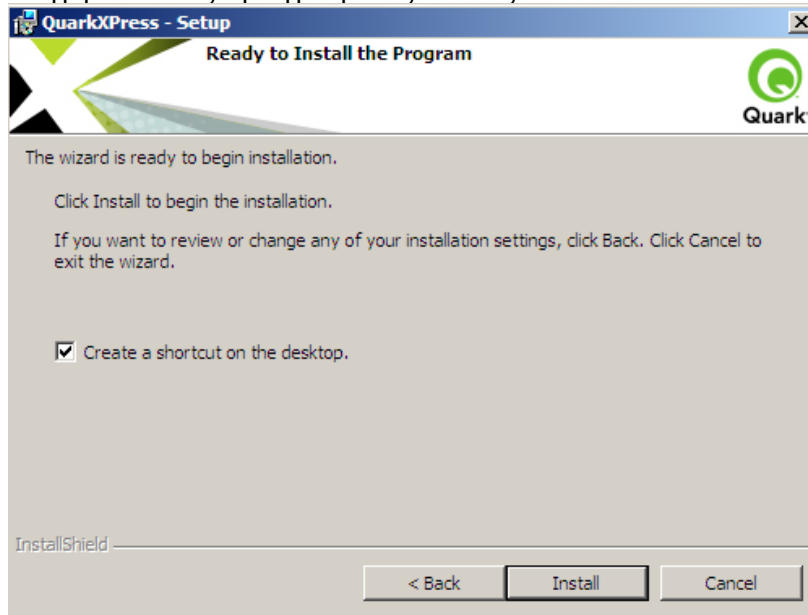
QuarkXPress - Setup

Ready to Install the Program

Quark

The wizard is ready to begin installation.

Click Install to begin the installation.

If you want to review or change any of your installation settings, click Back. Click Cancel to exit the wizard.

Create a shortcut on the desktop.

InstallShield

< Back

Install

Cancel